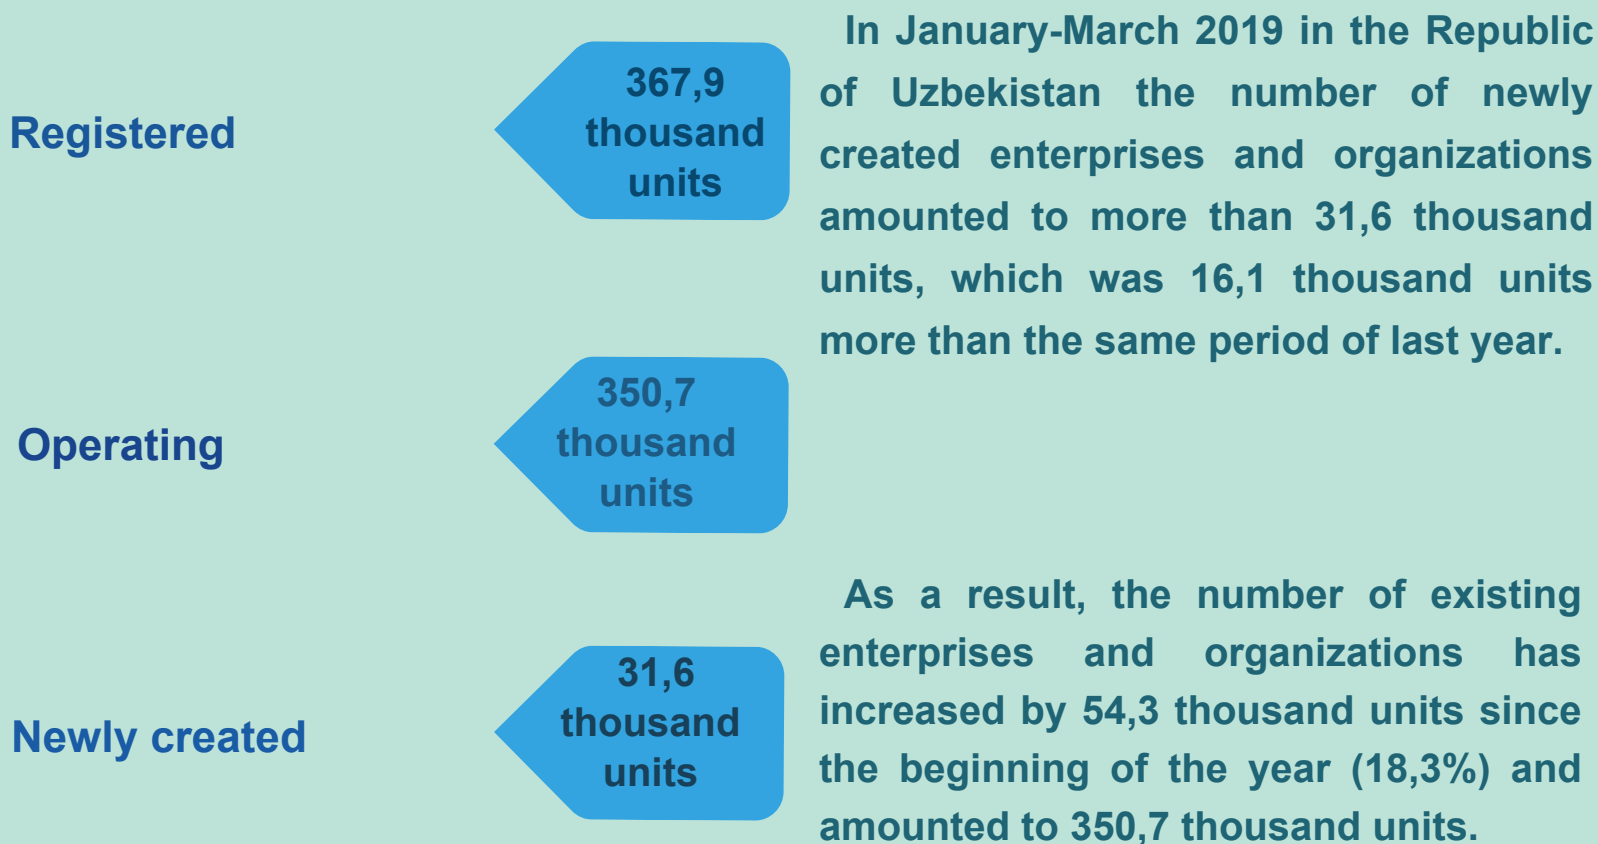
Registered

367,9 thousand units

In January-March 2019 in the Republic of Uzbekistan the number of newly created enterprises and organizations amounted to more than 31,6 thousand units, which was 16,1 thousand units more than the same period of last year.

Operating

350,7 thousand units

Newly created

31,6 thousand units

As a result, the number of existing enterprises and organizations has increased by 54,3 thousand units since the beginning of the year (18,3%) and amounted to 350,7 thousand units.